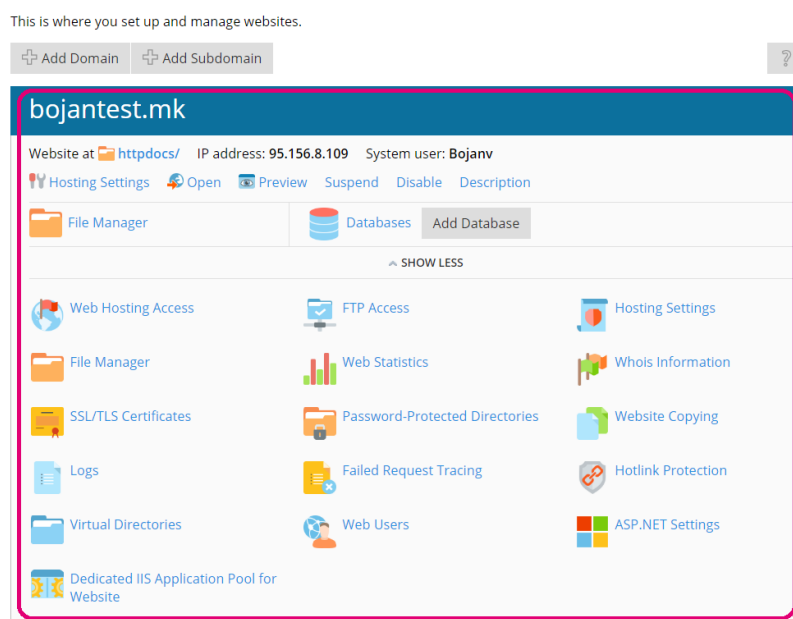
This is where you set up and manage websites.

Add Domain Add Subdomain

?

bojantest.mk

Website at httpdocs/ IP address: 95.156.8.109 System user: Bojanv

Hosting Settings Open Preview Suspend Disable Description

File Manager

Databases Add Database

SHOW LESS

Web Hosting Access

FTP Access

Hosting Settings

File Manager

Web Statistics

Whois Information

SSL/TLS Certificates

Password-Protected Directories

Website Copying

Logs

Failed Request Tracing

Hotlink Protection

Virtual Directories

Web Users

ASP.NET Settings

Dedicated IIS Application Pool for Website